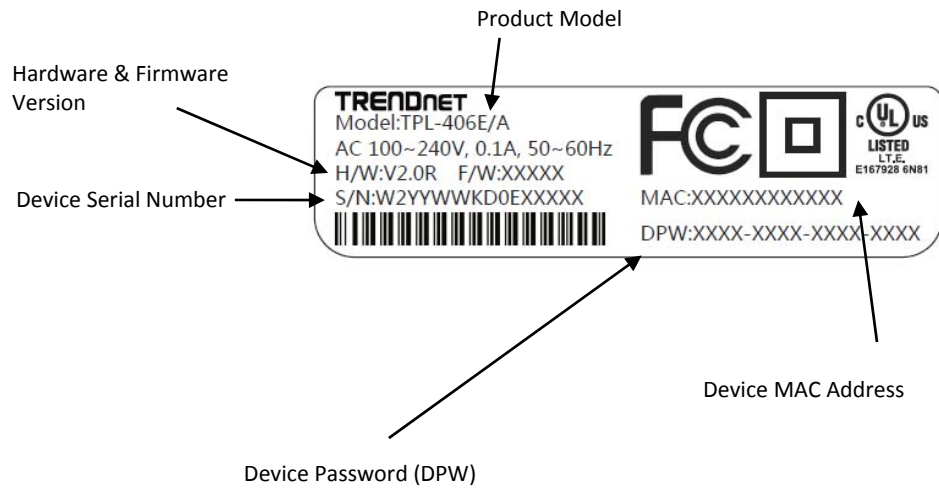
Product Model

Hardware & Firmware Version

Device Serial Number

TRENDnET
Model:TPL-406E/A
AC 100~240V, 0.1A, 50~60Hz
H/W:V2.0R F/W:XXXXX
S/N:W2YYWWKD0EXXXXX

FC
c UL us
LISTED
I.T.E.
E167928 6N81

MAC:XXXXXXXXXXXX
DPW:XXXX-XXXX-XXXX-XXXX

Device MAC Address

Device Password (DPW)